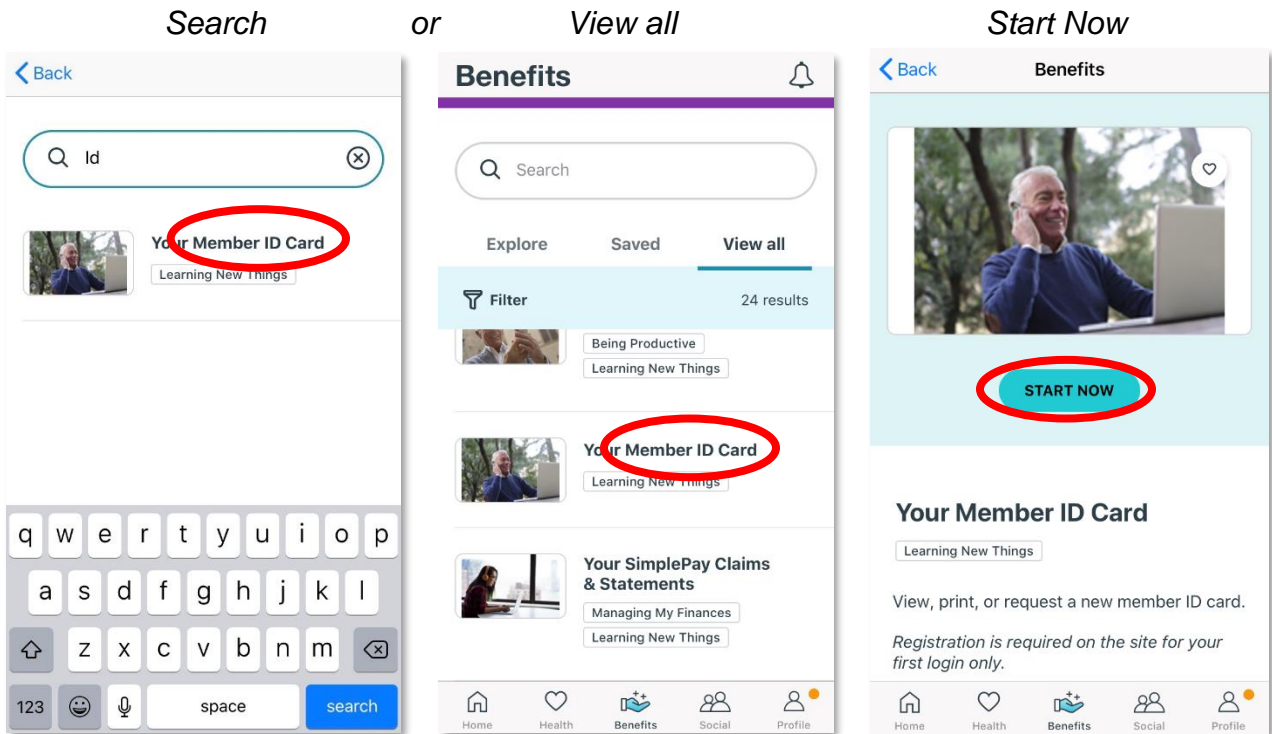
Search or View all Start Now

Back

Id

Your Member ID Card
Learning New Things

q w e r t y u i o p
a s d f g h j k l
z x c v b n m
123 space search

Benefits

Search

Explore Saved View all

Filter 24 results

Being Productive
Learning New Things

Your Member ID Card
Learning New Things

Your SimplePay Claims & Statements
Managing My Finances
Learning New Things

Home Health Benefits Social Profile

Back Benefits

START NOW

Your Member ID Card
Learning New Things

View, print, or request a new member ID card.

Registration is required on the site for your first login only.

Home Health Benefits Social Profile